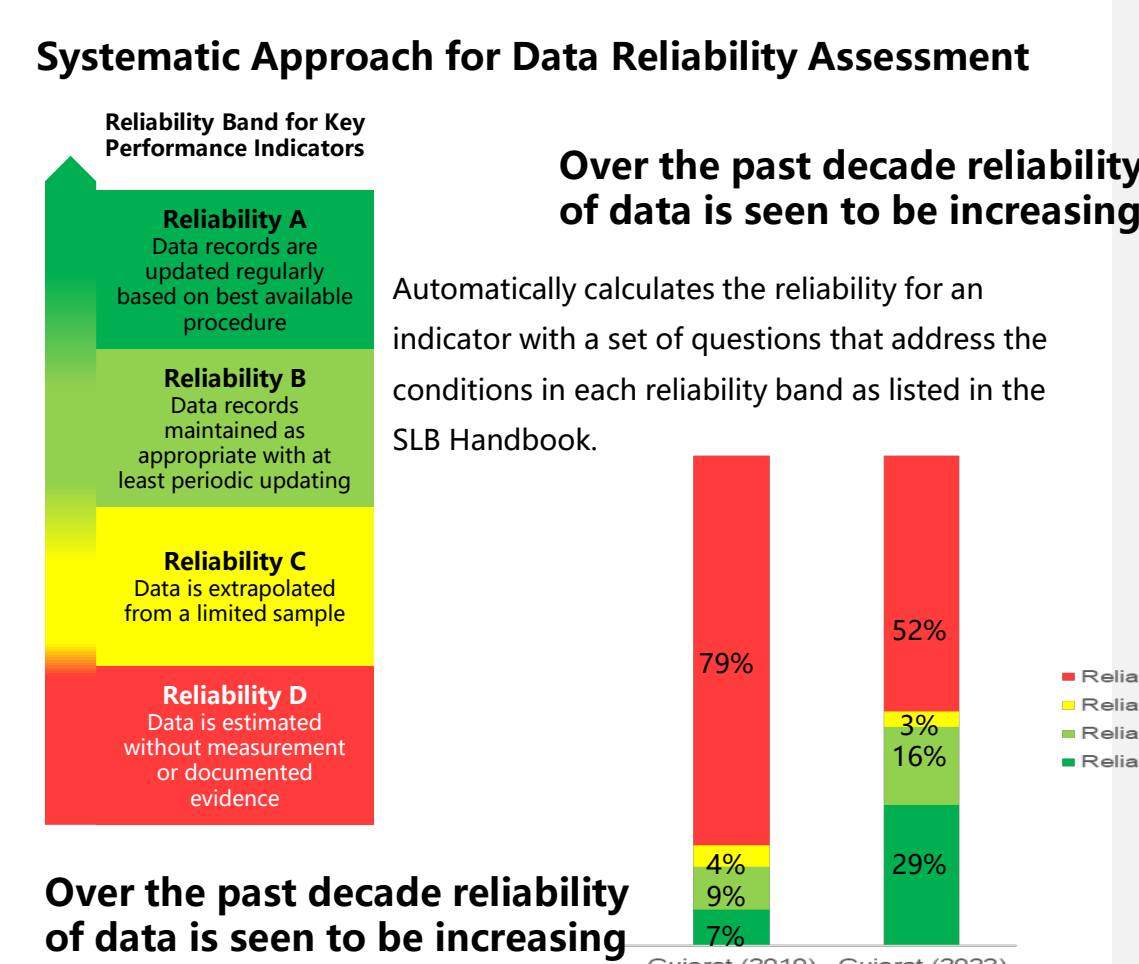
Systematic Approach for Data Reliability Assessment

Reliability Band for Key Performance Indicators

Reliability A
Data records are updated regularly based on best available procedure

Reliability B
Data records maintained as appropriate with at least periodic updating

Reliability C
Data is extrapolated from a limited sample

Reliability D
Data is estimated without measurement or documented evidence

Over the past decade reliability of data is seen to be increasing

Automatically calculates the reliability for an indicator with a set of questions that address the conditions in each reliability band as listed in the SLB Handbook.

79%
4%
9%
7%
52%
3%
16%
29%

Relia
Relia
Relia
Relia

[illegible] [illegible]

Over the past decade reliability of data is seen to be increasing